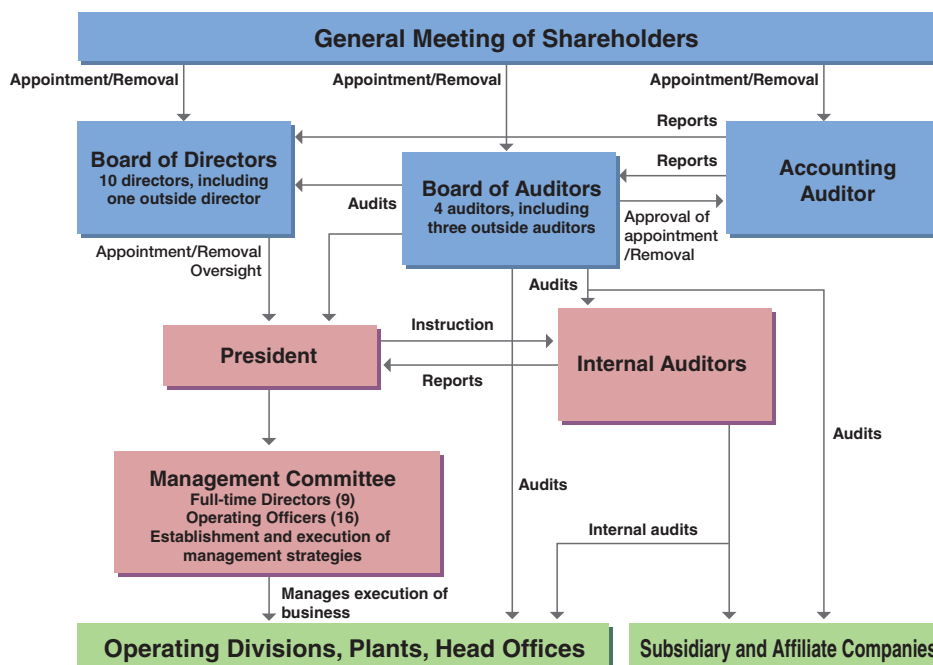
General Meeting of Shareholders

Appointment/Removal

Appointment/Removal

Appointment/Removal

Reports

Board of Directors
10 directors, including one outside director

Reports

Board of Auditors
4 auditors, including three outside auditors

Accounting Auditor

Audits

Approval of appointment /Removal

Appointment/Removal
Oversight

Audits

President

Instruction

Internal Auditors

Reports

Audits

Management Committee
Full-time Directors (9)
Operating Officers (16)
Establishment and execution of management strategies

Audits

Internal audits

Manages execution of business

Operating Divisions, Plants, Head Offices

Subsidiary and Affiliate Companies